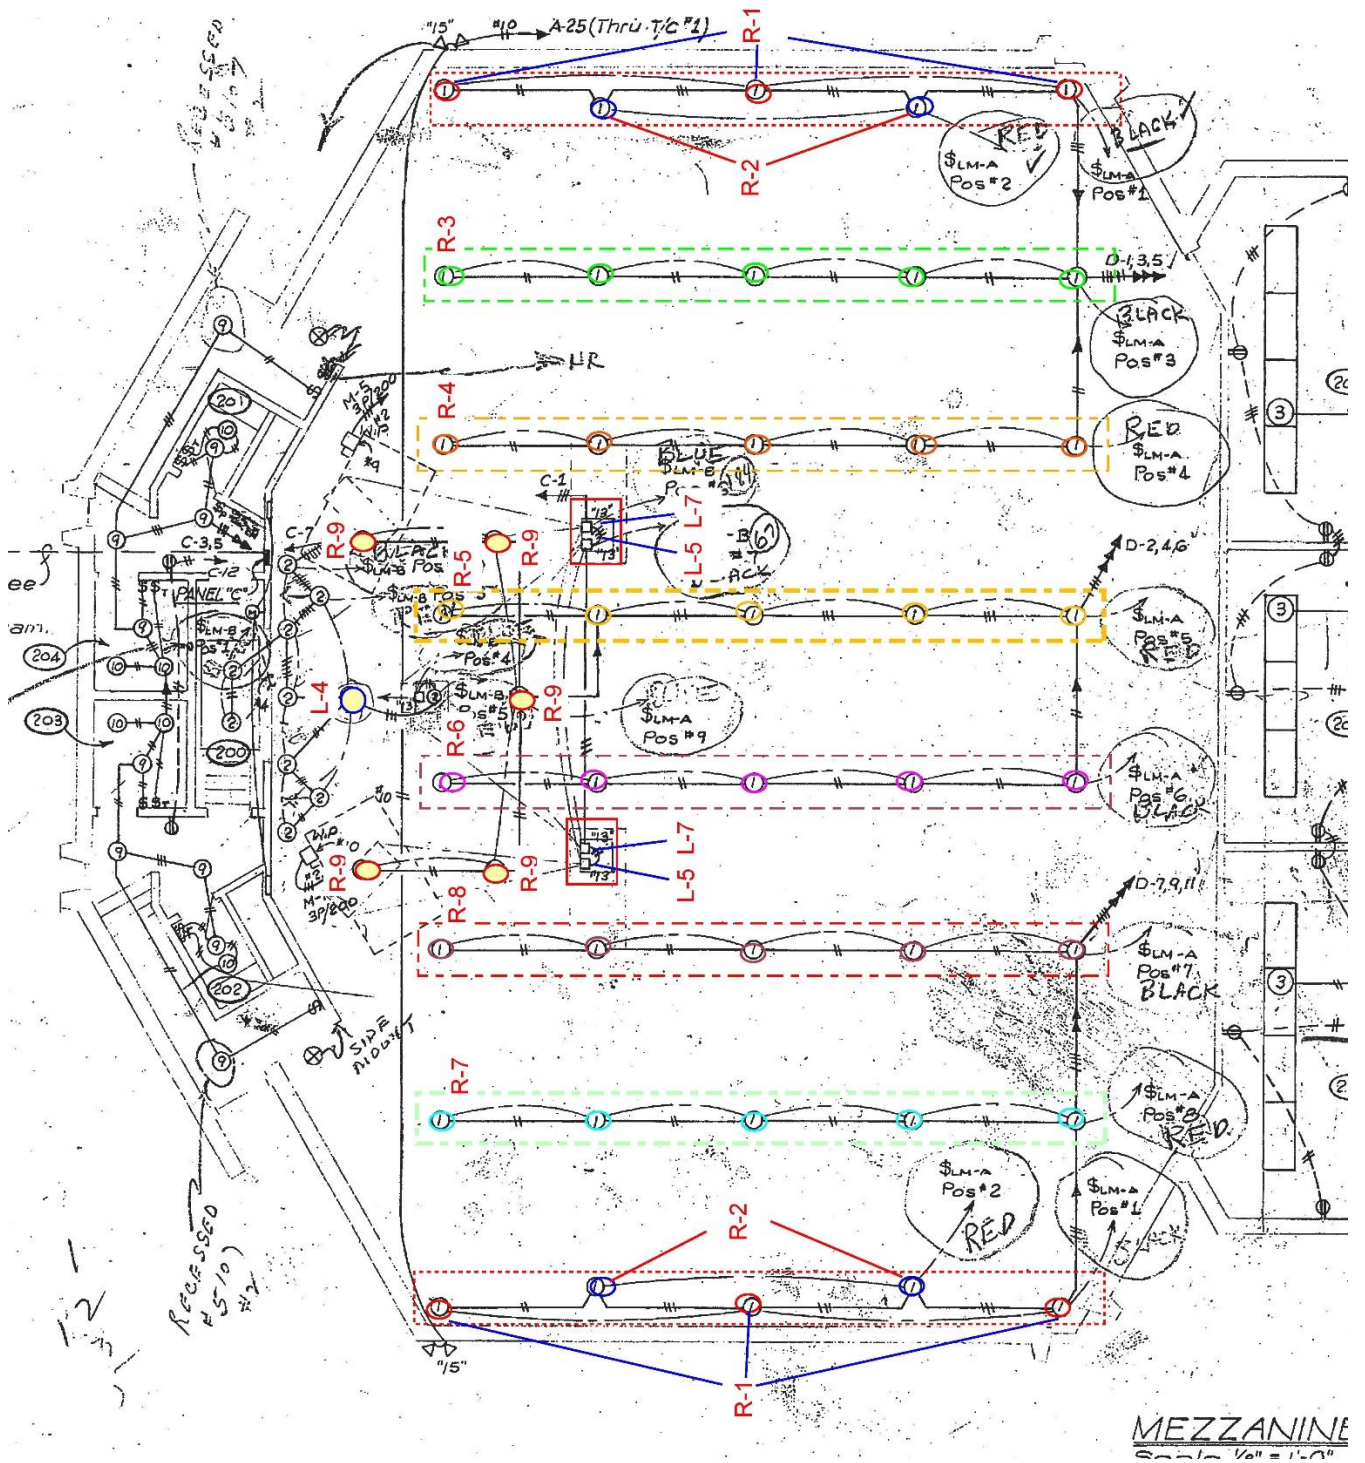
"15" #10 A-25(Thru T/C #1)
R-1
R-2
RED
$LM-A Pos#2
BLACK
$LM-A Pos#1
R-3
D-1,3,5
BLACK
$LM-A Pos#3
HR
R-4
RED
$LM-A Pos#4
BLUE
$LM-B
C-1
L-7
L-5
"13"
"13"
BLACK
R-9
R-9
R-5
C-7
$LM-B Pos
D-2,4,6
$LM-A Pos#5 RED
C-3,5
C-12
PANEL "C"
$LM-B
Pos#4
L-4
$LM-B Pos#5
R-9
$LM-A Pos#9
R-6
$LM-A Pos#6 BLACK
L-7
L-5
"13"
"13"
R-9
R-9
D-7,9,11
R-8
$LM-A Pos#7 BLACK
M-5 3P/200
M- 3P/200
SIDE MOUNT
R-7
$LM-A Pos#8 RED
$LM-A Pos#2 RED
$LM-A Pos#1 BLACK
R-2
R-1
"15"
RECESSED #5/10
RECESSED #5/10
20
204
203
200
202
9
10
3
3
3
MEZZANINE
Scale 1/8" = 1'-0"